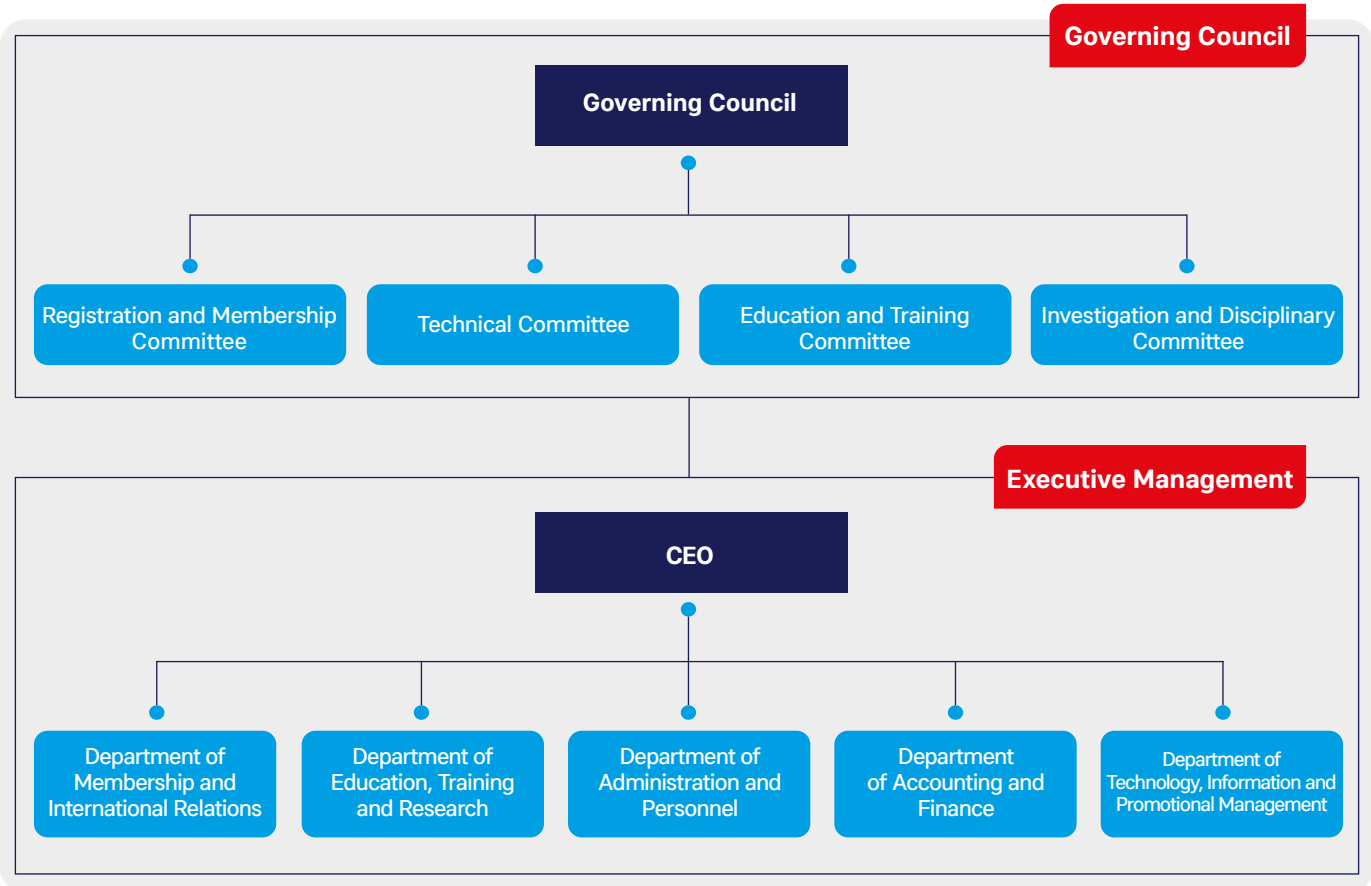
Governing Council

Governing Council

Registration and Membership Committee

Technical Committee

Education and Training Committee

Investigation and Disciplinary Committee

Executive Management

CEO

Department of Membership and International Relations

Department of Education, Training and Research

Department of Administration and Personnel

Department of Accounting and Finance

Department of Technology, Information and Promotional Management